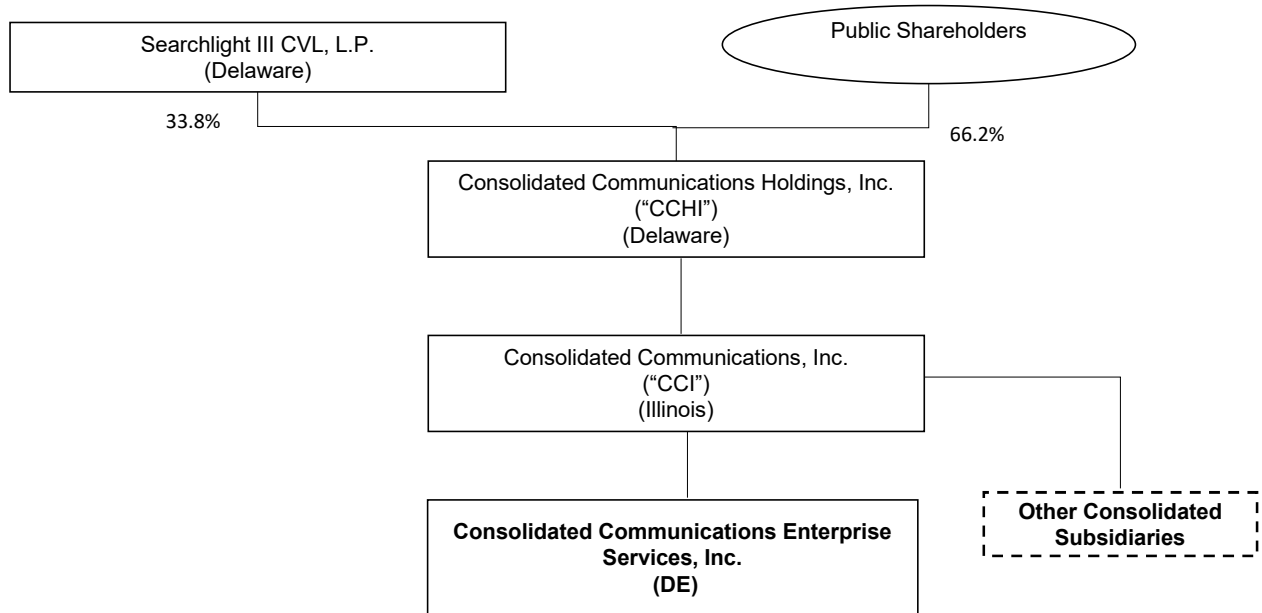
Searchlight III CVL, L.P.
(Delaware)

Public Shareholders

33.8%

66.2%

Consolidated Communications Holdings, Inc.
("CCHI")
(Delaware)

Consolidated Communications, Inc.
("CCI")
(Illinois)

Consolidated Communications Enterprise Services, Inc.
(DE)

Other Consolidated Subsidiaries